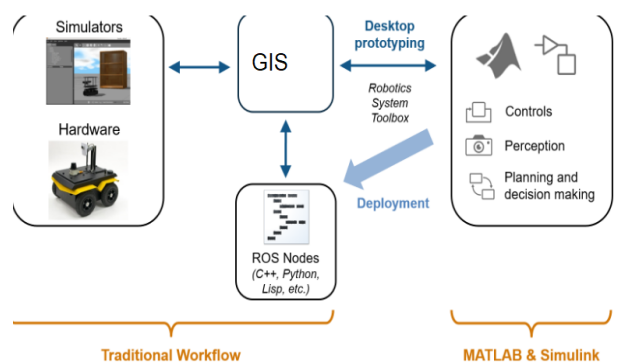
Simulators

Hardware

GIS

Desktop prototyping

Robotics System Toolbox

Controls

Perception

Planning and decision making

Deployment

ROS Nodes (C++, Python, Lisp, etc.)

Traditional Workflow

MATLAB & Simulink